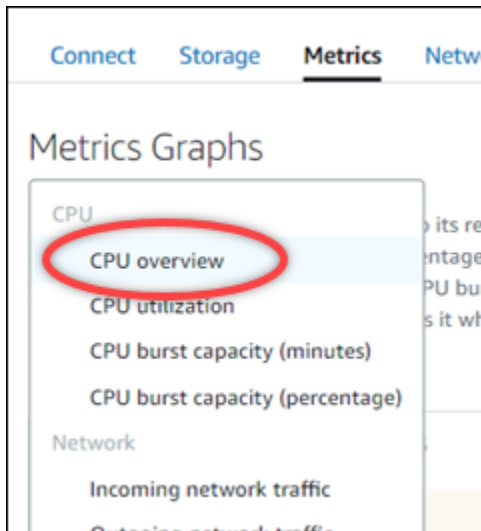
Connect Storage Metrics Netw

Metrics Graphs

CPU

CPU overview

CPU utilization

CPU burst capacity (minutes)

CPU burst capacity (percentage)

Network

Incoming network traffic

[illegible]

its re
ntage
PU bu
s it wh